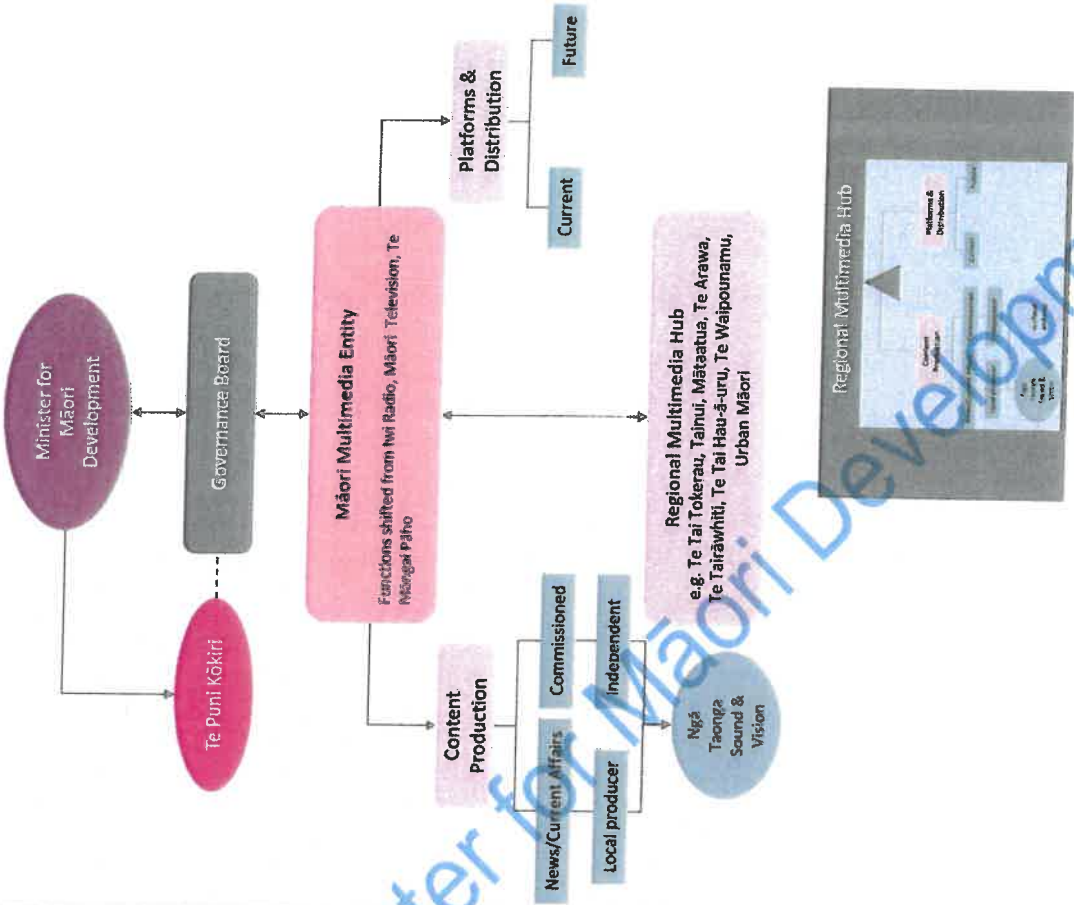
Minister for Māori Development

Te Puni Kōkiri

Governance Board

Māori Multimedia Entity

Functions shifted from Iwi Radio, Māori Television, Te Māngai Pāho

Platforms & Distribution

Current

Future

Content Production

News/Current Affairs

Commissioned

Local producer

Independent

Ngā Taonga Sound & Vision

Regional Multimedia Hub
e.g. Te Tai Tokerau, Tainui, Mātaatua, Te Arawa, Te Tairāwhiti, Te Tai Hau-ā-uru, Te Waipounamu, Urban Māori

Regional Multimedia Hub

Content Production

Platforms & Distribution

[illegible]

Ngā Taonga Sound & Vision

Minister for Māori Development